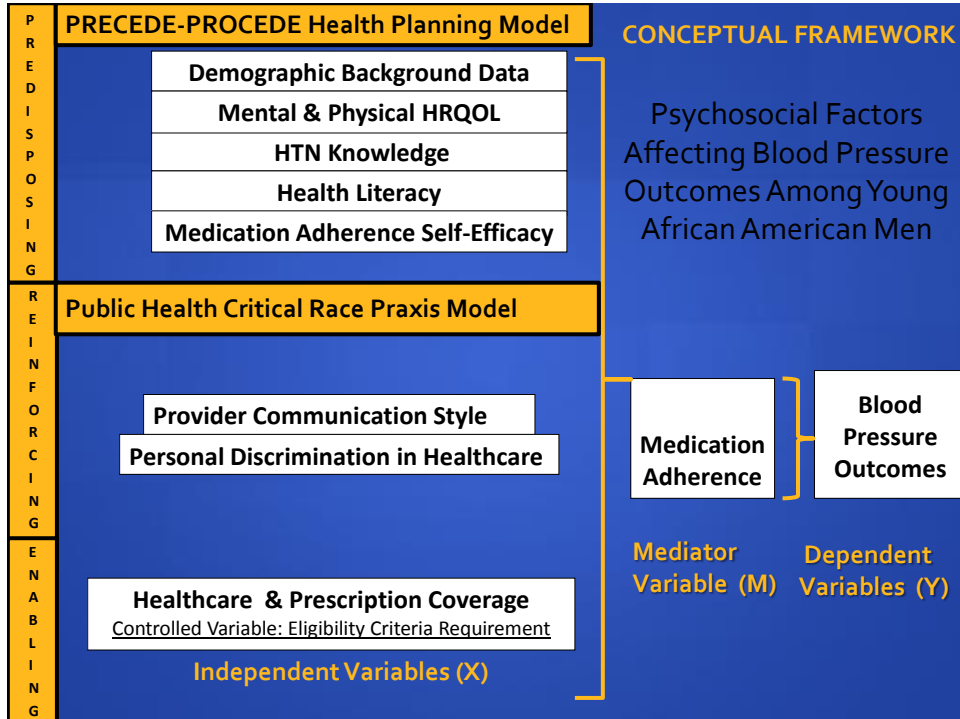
P
R
E
D
I
S
P
O
S
I
N
G

PRECEDE-PROCEDE Health Planning Model

CONCEPTUAL FRAMEWORK

Demographic Background Data
Mental & Physical HRQOL
HTN Knowledge
Health Literacy
Medication Adherence Self-Efficacy

Psychosocial Factors Affecting Blood Pressure Outcomes Among Young African American Men

R
E
I
N
F
O
R
C
I
N
G

Public Health Critical Race Praxis Model

Provider Communication Style
Personal Discrimination in Healthcare

Medication Adherence

Blood Pressure Outcomes

E
N
A
B
L
I
N
G

Mediator Variable (M)

Dependent Variables (Y)

Healthcare & Prescription Coverage
Controlled Variable: Eligibility Criteria Requirement

Independent Variables (X)